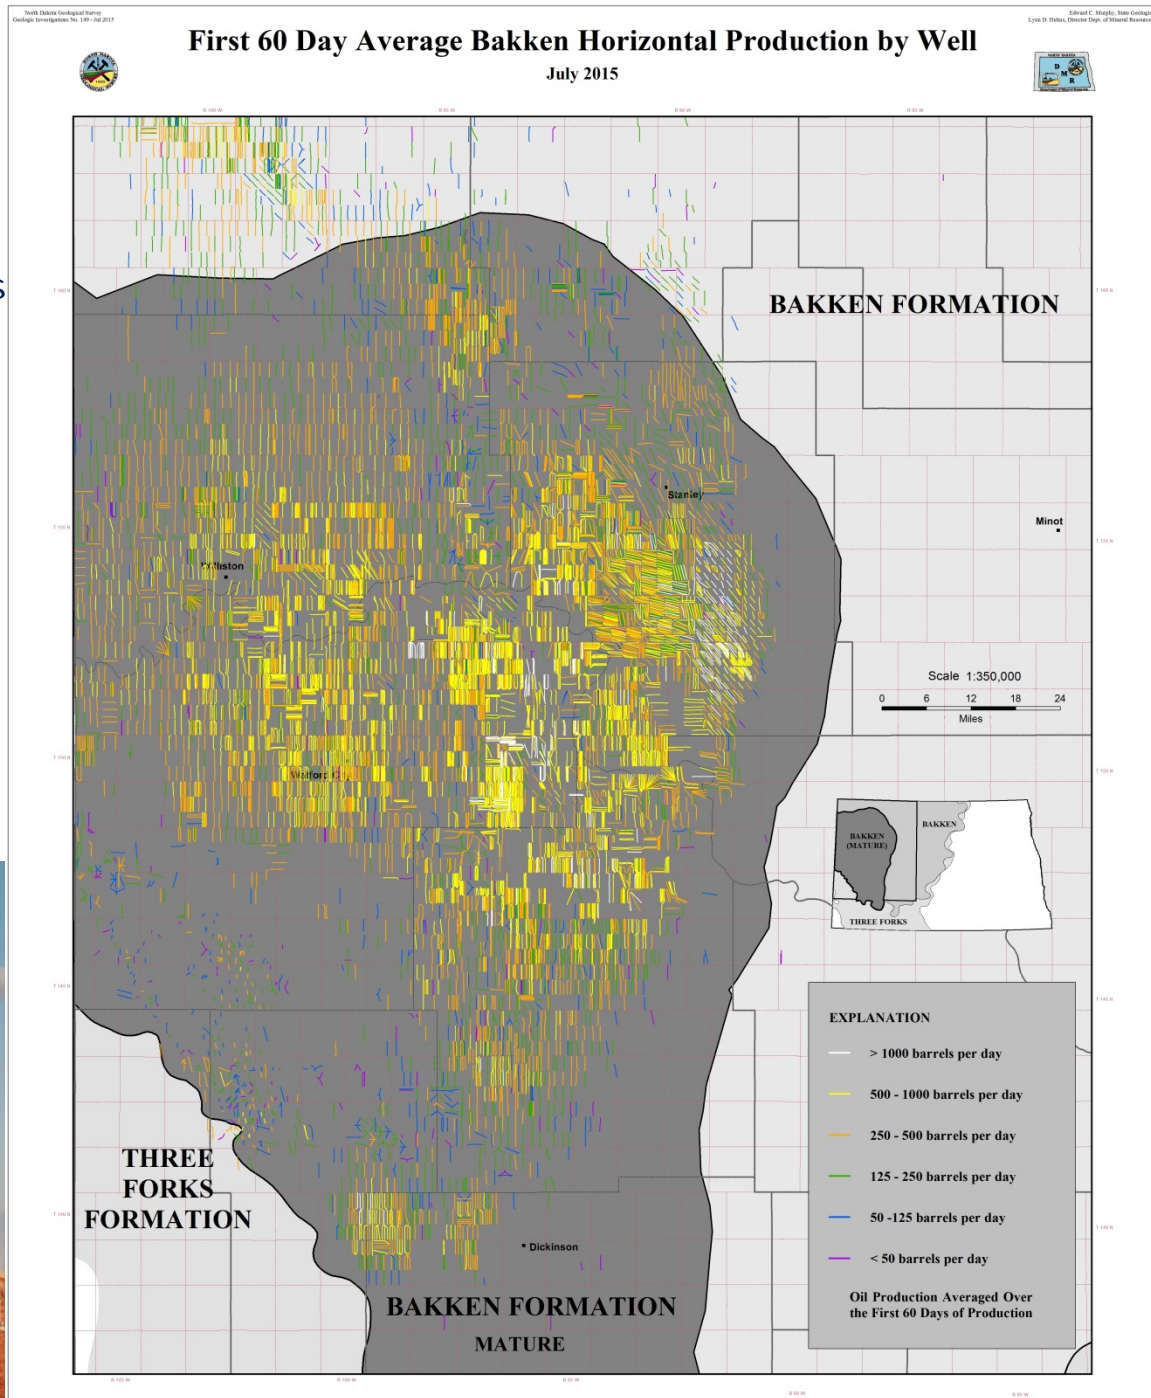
North Dakota Geological Survey
Geologic Investigations No. 149 - Jul 2015

Edward C. Murphy, State Geologist
Lynn D. Helms, Director Dept. of Mineral Resources

First 60 Day Average Bakken Horizontal Production by Well

July 2015

BAKKEN FORMATION

Stanley

Minot

Williston

Scale 1:350,000

0 6 12 18 24

Miles

Watford City

BAKKEN (MATURE)

BAKKEN

THREE FORKS

EXPLANATION

> 1000 barrels per day

500 - 1000 barrels per day

250 - 500 barrels per day

125 - 250 barrels per day

50 -125 barrels per day

< 50 barrels per day

Oil Production Averaged Over the First 60 Days of Production

THREE FORKS FORMATION

Dickinson

BAKKEN FORMATION

MATURE